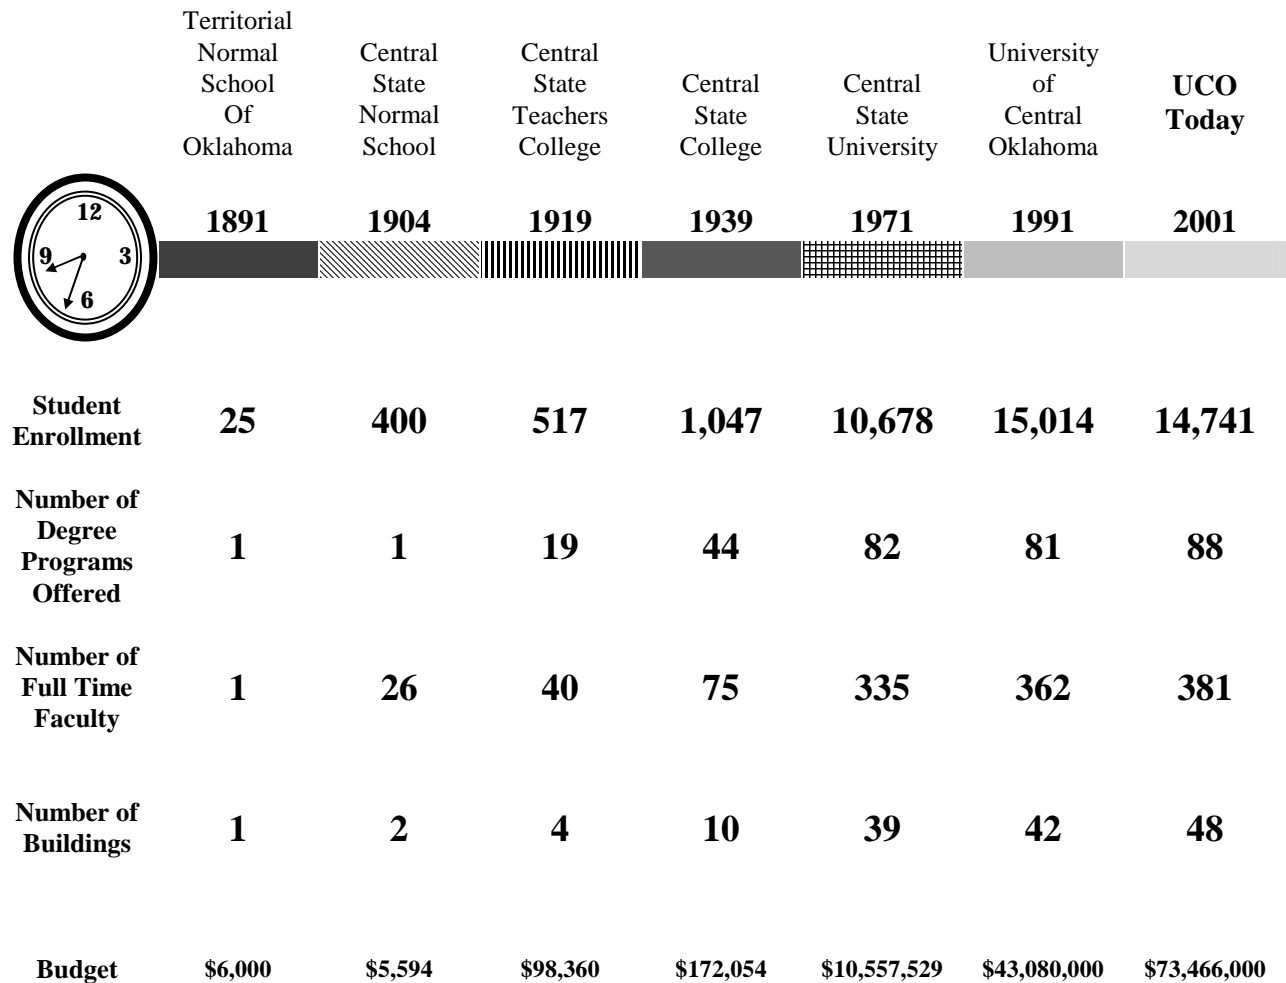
| | Territorial Normal School Of Oklahoma | Central State Normal School | Central State Teachers College | Central State College | Central State University | University of Central Oklahoma | **UCO Today** |
|---|---|---|---|---|---|---|---|
| 12 9 3 6 | **1891** | **1904** | **1919** | **1939** | **1971** | **1991** | **2001** |
| **Student Enrollment** | **25** | **400** | **517** | **1,047** | **10,678** | **15,014** | **14,741** |
| **Number of Degree Programs Offered** | **1** | **1** | **19** | **44** | **82** | **81** | **88** |
| **Number of Full Time Faculty** | **1** | **26** | **40** | **75** | **335** | **362** | **381** |
| **Number of Buildings** | **1** | **2** | **4** | **10** | **39** | **42** | **48** |
| **Budget** | **\$6,000** | **\$5,594** | **\$98,360** | **\$172,054** | **\$10,557,529** | **\$43,080,000** | **\$73,466,000** |